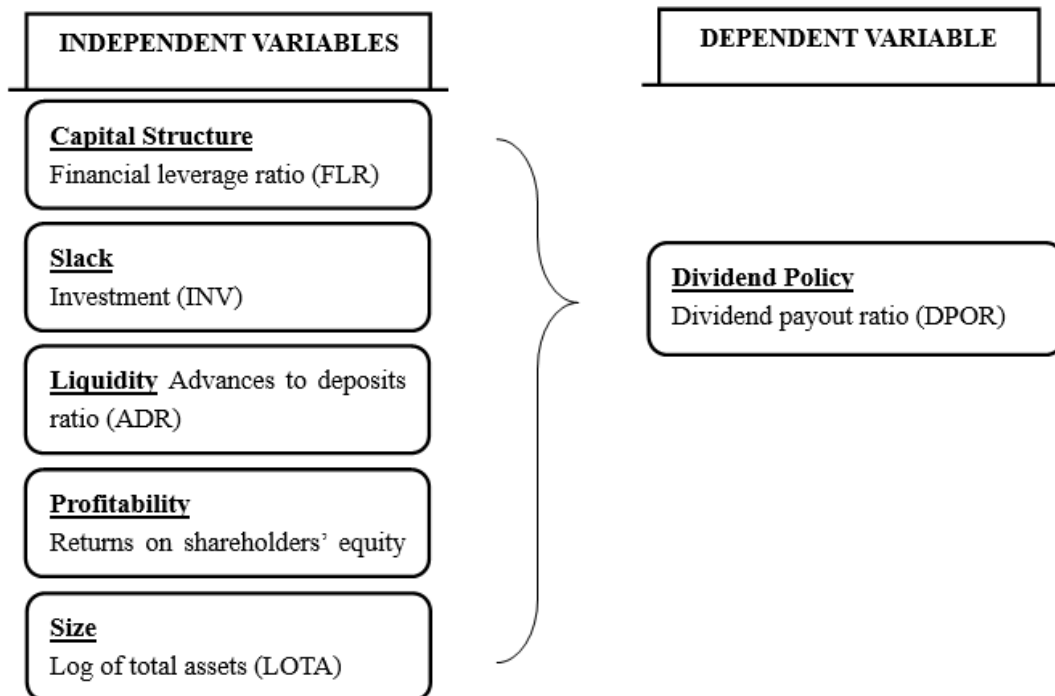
INDEPENDENT VARIABLES

DEPENDENT VARIABLE

Capital Structure
Financial leverage ratio (FLR)

Slack
Investment (INV)

Liquidity Advances to deposits ratio (ADR)

Profitability
Returns on shareholders' equity

Size
Log of total assets (LOTA)

Dividend Policy
Dividend payout ratio (DPOR)